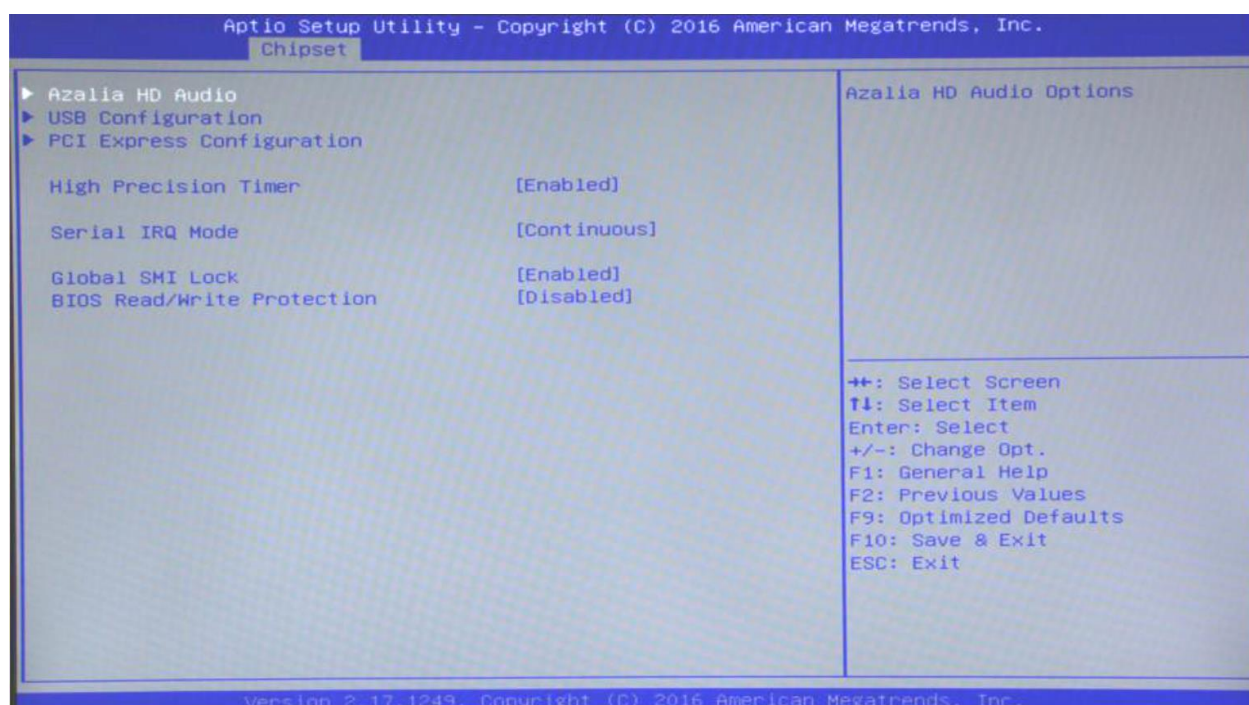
Aptio Setup Utility – Copyright (C) 2016 American Megatrends, Inc.
Chipset

▶ Azalia HD Audio
▶ USB Configuration
▶ PCI Express Configuration

High Precision Timer [Enabled]

Serial IRQ Mode [Continuous]

Global SMI Lock [Enabled]
BIOS Read/Write Protection [Disabled]

Azalia HD Audio Options

→←: Select Screen
↑↓: Select Item
Enter: Select
+/-: Change Opt.
F1: General Help
F2: Previous Values
F9: Optimized Defaults
F10: Save & Exit
ESC: Exit

Version 2.17.1249. Copyright (C) 2016 American Megatrends, Inc.